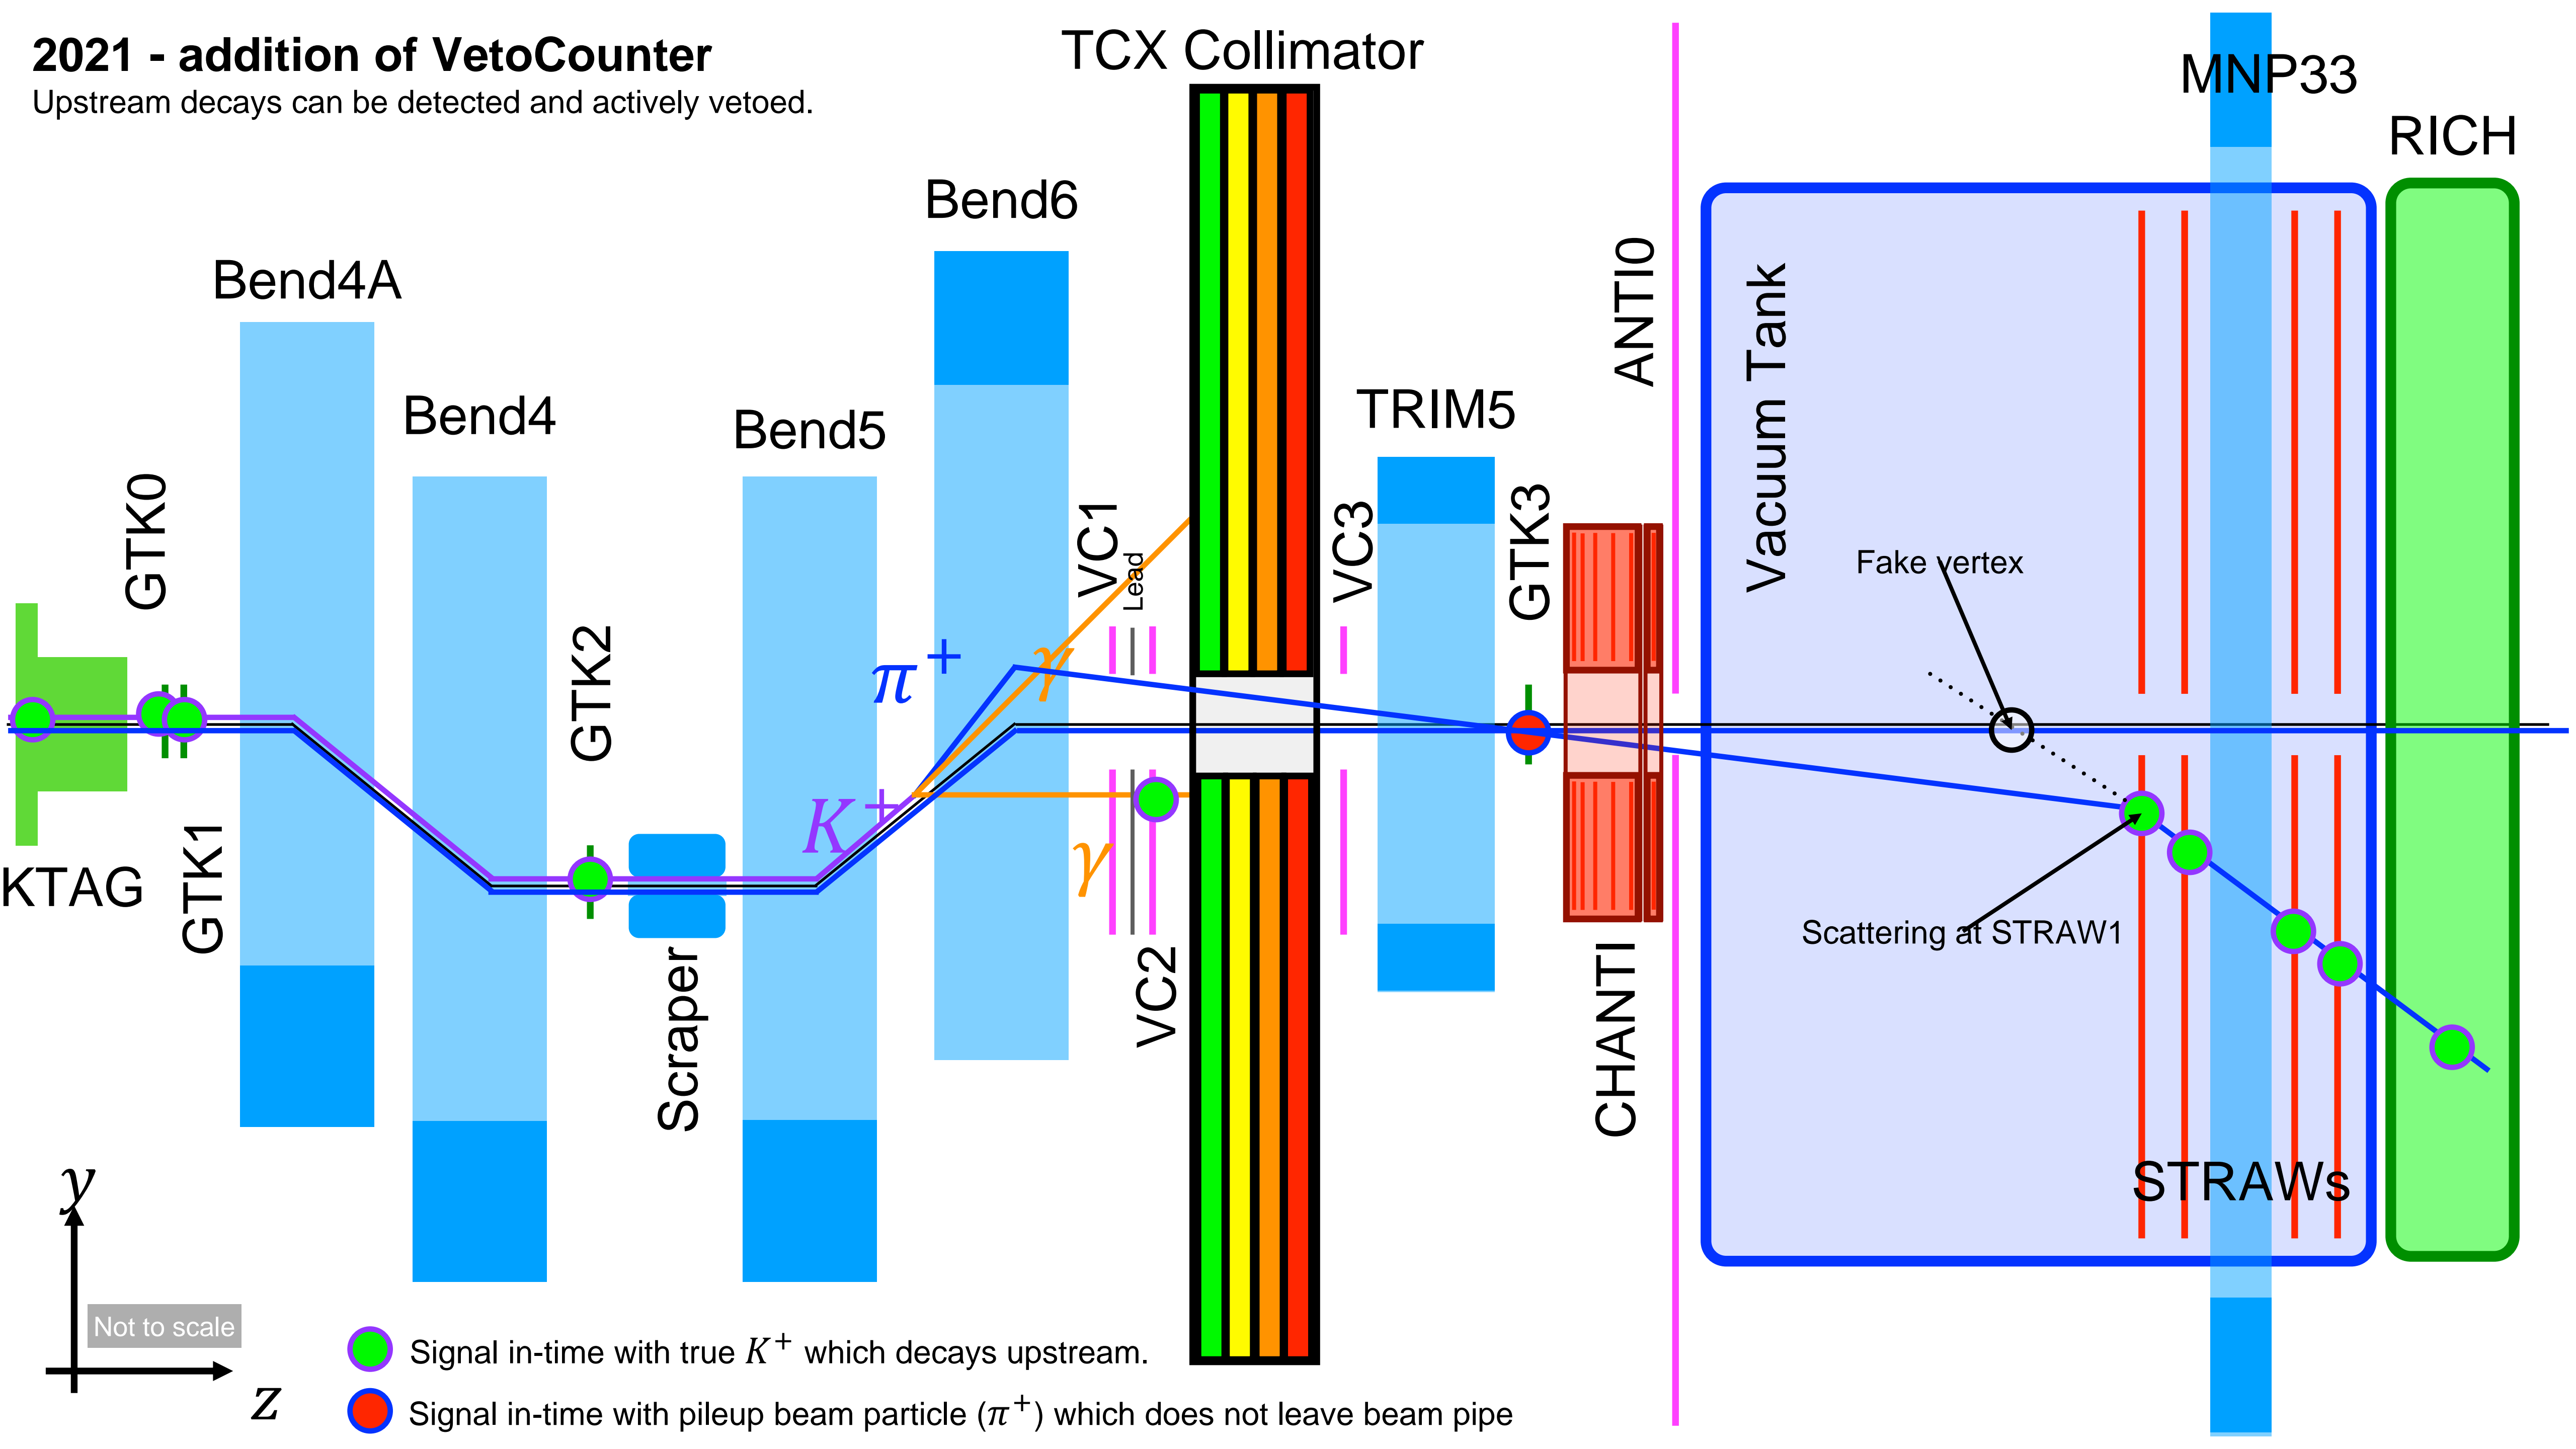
2021 - addition of VetoCounter
Upstream decays can be detected and actively vetoed.

TCX Collimator

MNP33

RICH

Bend6

Bend4A

Bend4

Bend5

TRIM5

ANTI0

Vacuum Tank

GTK0

GTK2

VC1

Lead

VC3

GTK3

Fake vertex

$\pi^+$

$\gamma$

$K^+$

$\gamma$

KTAG

GTK1

Scraper

VC2

CHANTI

Scattering at STRAW1

STRAWs

$y$

$z$

Not to scale

Signal in-time with true $K^+$ which decays upstream.

Signal in-time with pileup beam particle ($\pi^+$) which does not leave beam pipe